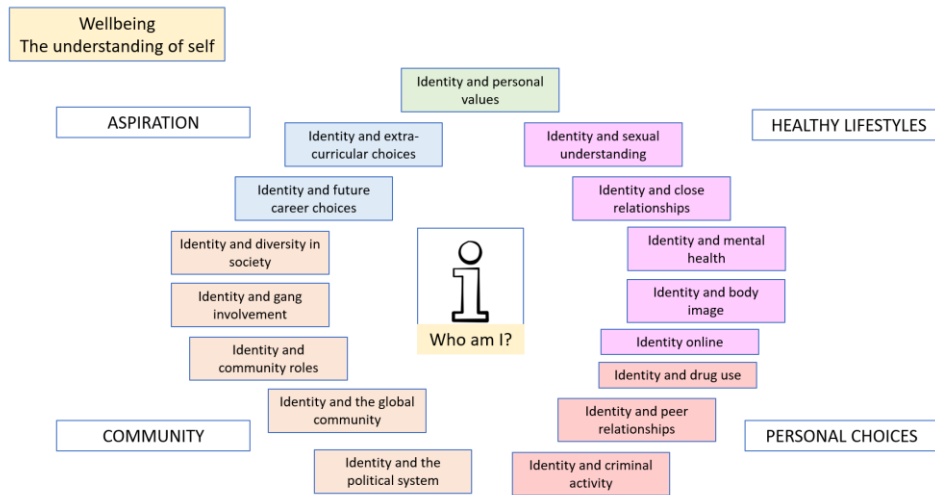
Wellbeing
The understanding of self

Identity and personal values

ASPIRATION

HEALTHY LIFESTYLES

Identity and extra-curricular choices

Identity and sexual understanding

Identity and future career choices

Identity and close relationships

Identity and diversity in society

Identity and mental health

Identity and gang involvement

Identity and body image

Who am I?

Identity and community roles

Identity online

Identity and drug use

Identity and the global community

Identity and peer relationships

COMMUNITY

PERSONAL CHOICES

Identity and the political system

Identity and criminal activity